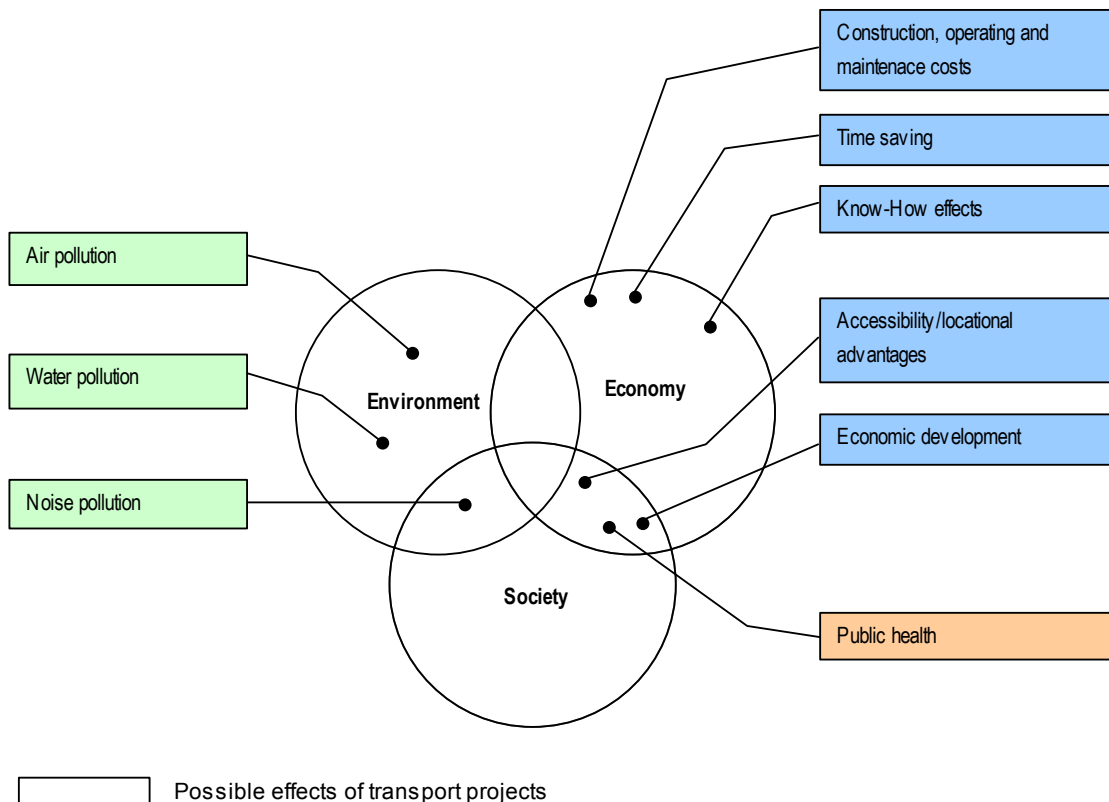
Construction, operating and maintenace costs

Time saving

Know-How effects

Air pollution

Water pollution

Noise pollution

Environment

Economy

Society

Accessibility/locational advantages

Economic development

Public health

Possible effects of transport projects